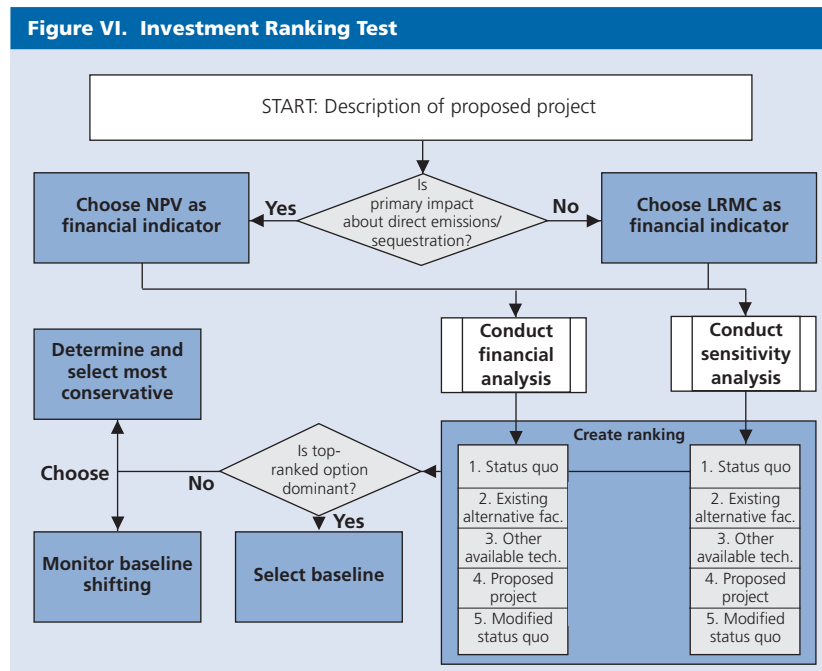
Figure VI. Investment Ranking Test

START: Description of proposed project

Is primary impact about direct emissions/ sequestration?

Yes

No

Choose NPV as financial indicator

Choose LRMC as financial indicator

Conduct financial analysis

Conduct sensitivity analysis

Determine and select most conservative

Choose

Monitor baseline shifting

Is top-ranked option dominant?

No

Yes

Select baseline

Create ranking

1. Status quo
2. Existing alternative fac.
3. Other available tech.
4. Proposed project
5. Modified status quo

1. Status quo
2. Existing alternative fac.
3. Other available tech.
4. Proposed project
5. Modified status quo